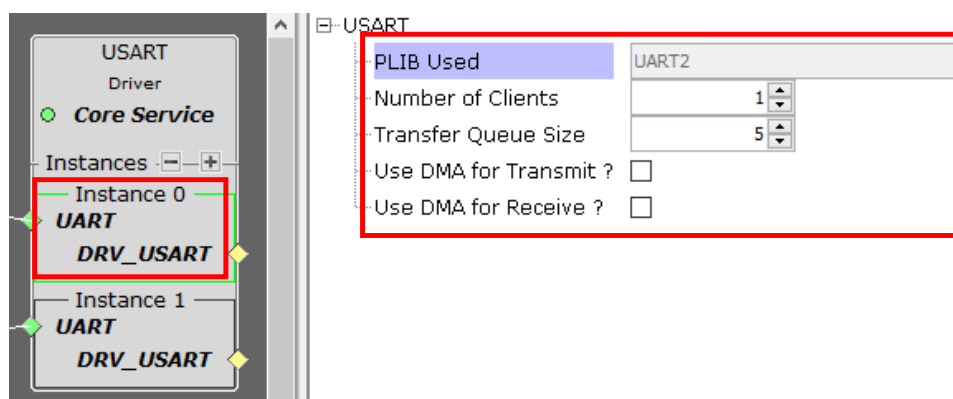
USART
Driver
Core Service
Instances
Instance 0
UART
DRV_USART
Instance 1
UART
DRV_USART

USART

| | |
|---|---|
| PLIB Used | UART2 |
| Number of Clients | 1 |
| Transfer Queue Size | 5 |
| Use DMA for Transmit ? | |
| Use DMA for Receive ? | |